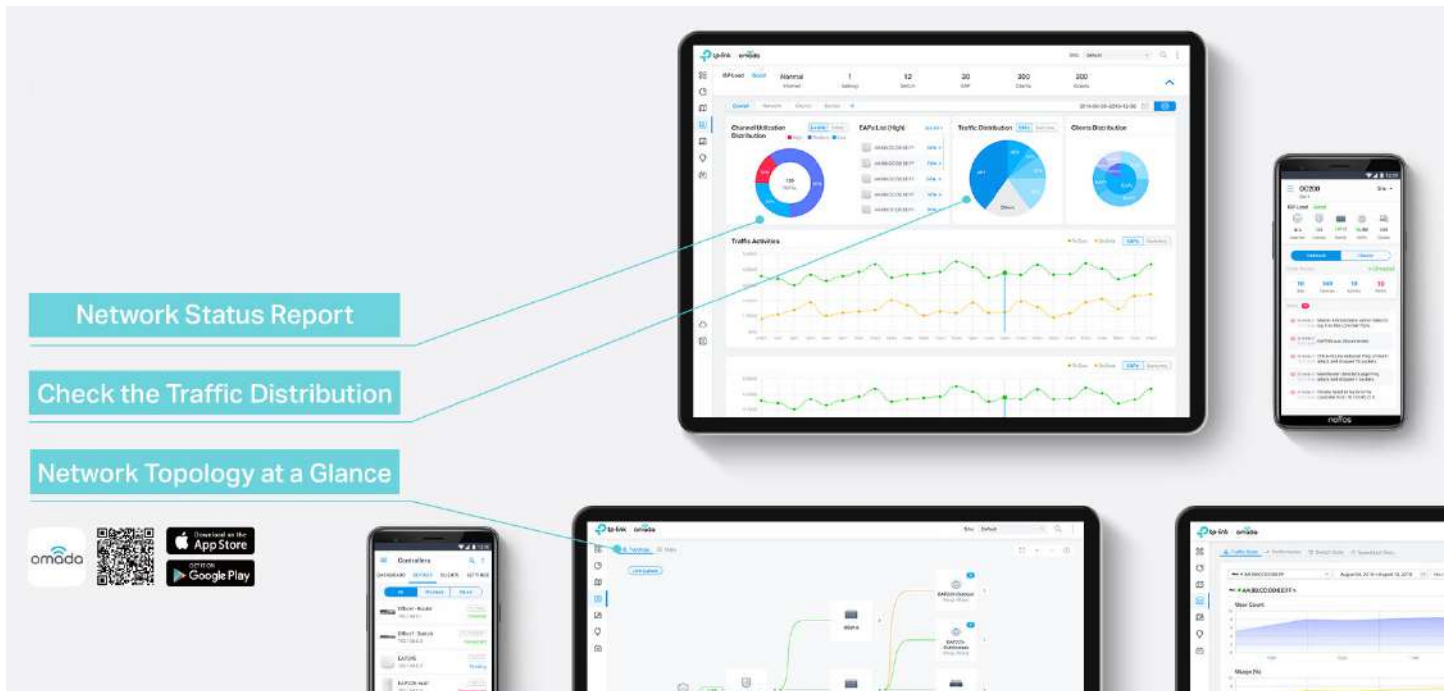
Network Status Report

Check the Traffic Distribution

Network Topology at a Glance

omada

Download on the App Store

GET IT ON Google Play

tp-link omada

Channel Utilization Distribution

EAPs List (High)

Traffic Distribution

Clients Distribution

Traffic Activities

Controllers

DASHBOARD DEVICES CLIENTS SETTINGS

neffos